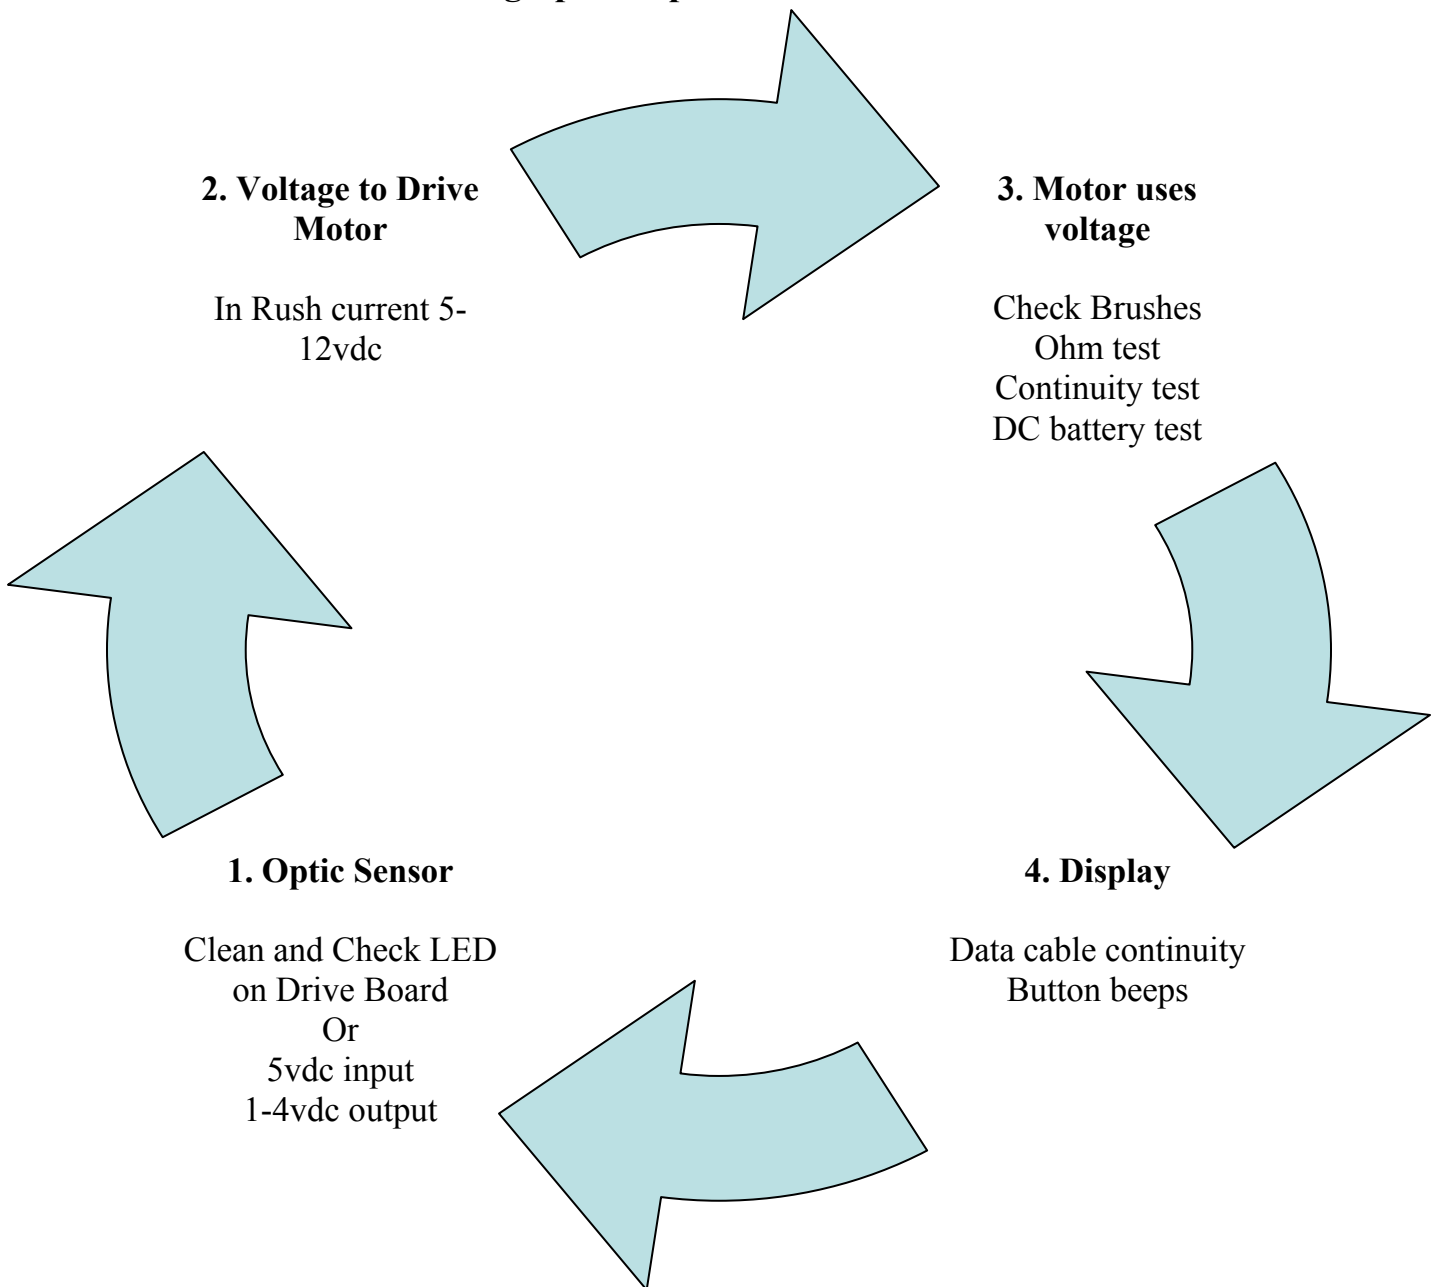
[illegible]

**2. Voltage to Drive Motor**

In Rush current 5-12vdc

**3. Motor uses voltage**

Check Brushes
Ohm test
Continuity test
DC battery test

**4. Display**

Data cable continuity
Button beeps

**1. Optic Sensor**

Clean and Check LED on Drive Board
Or
5vdc input
1-4vdc output